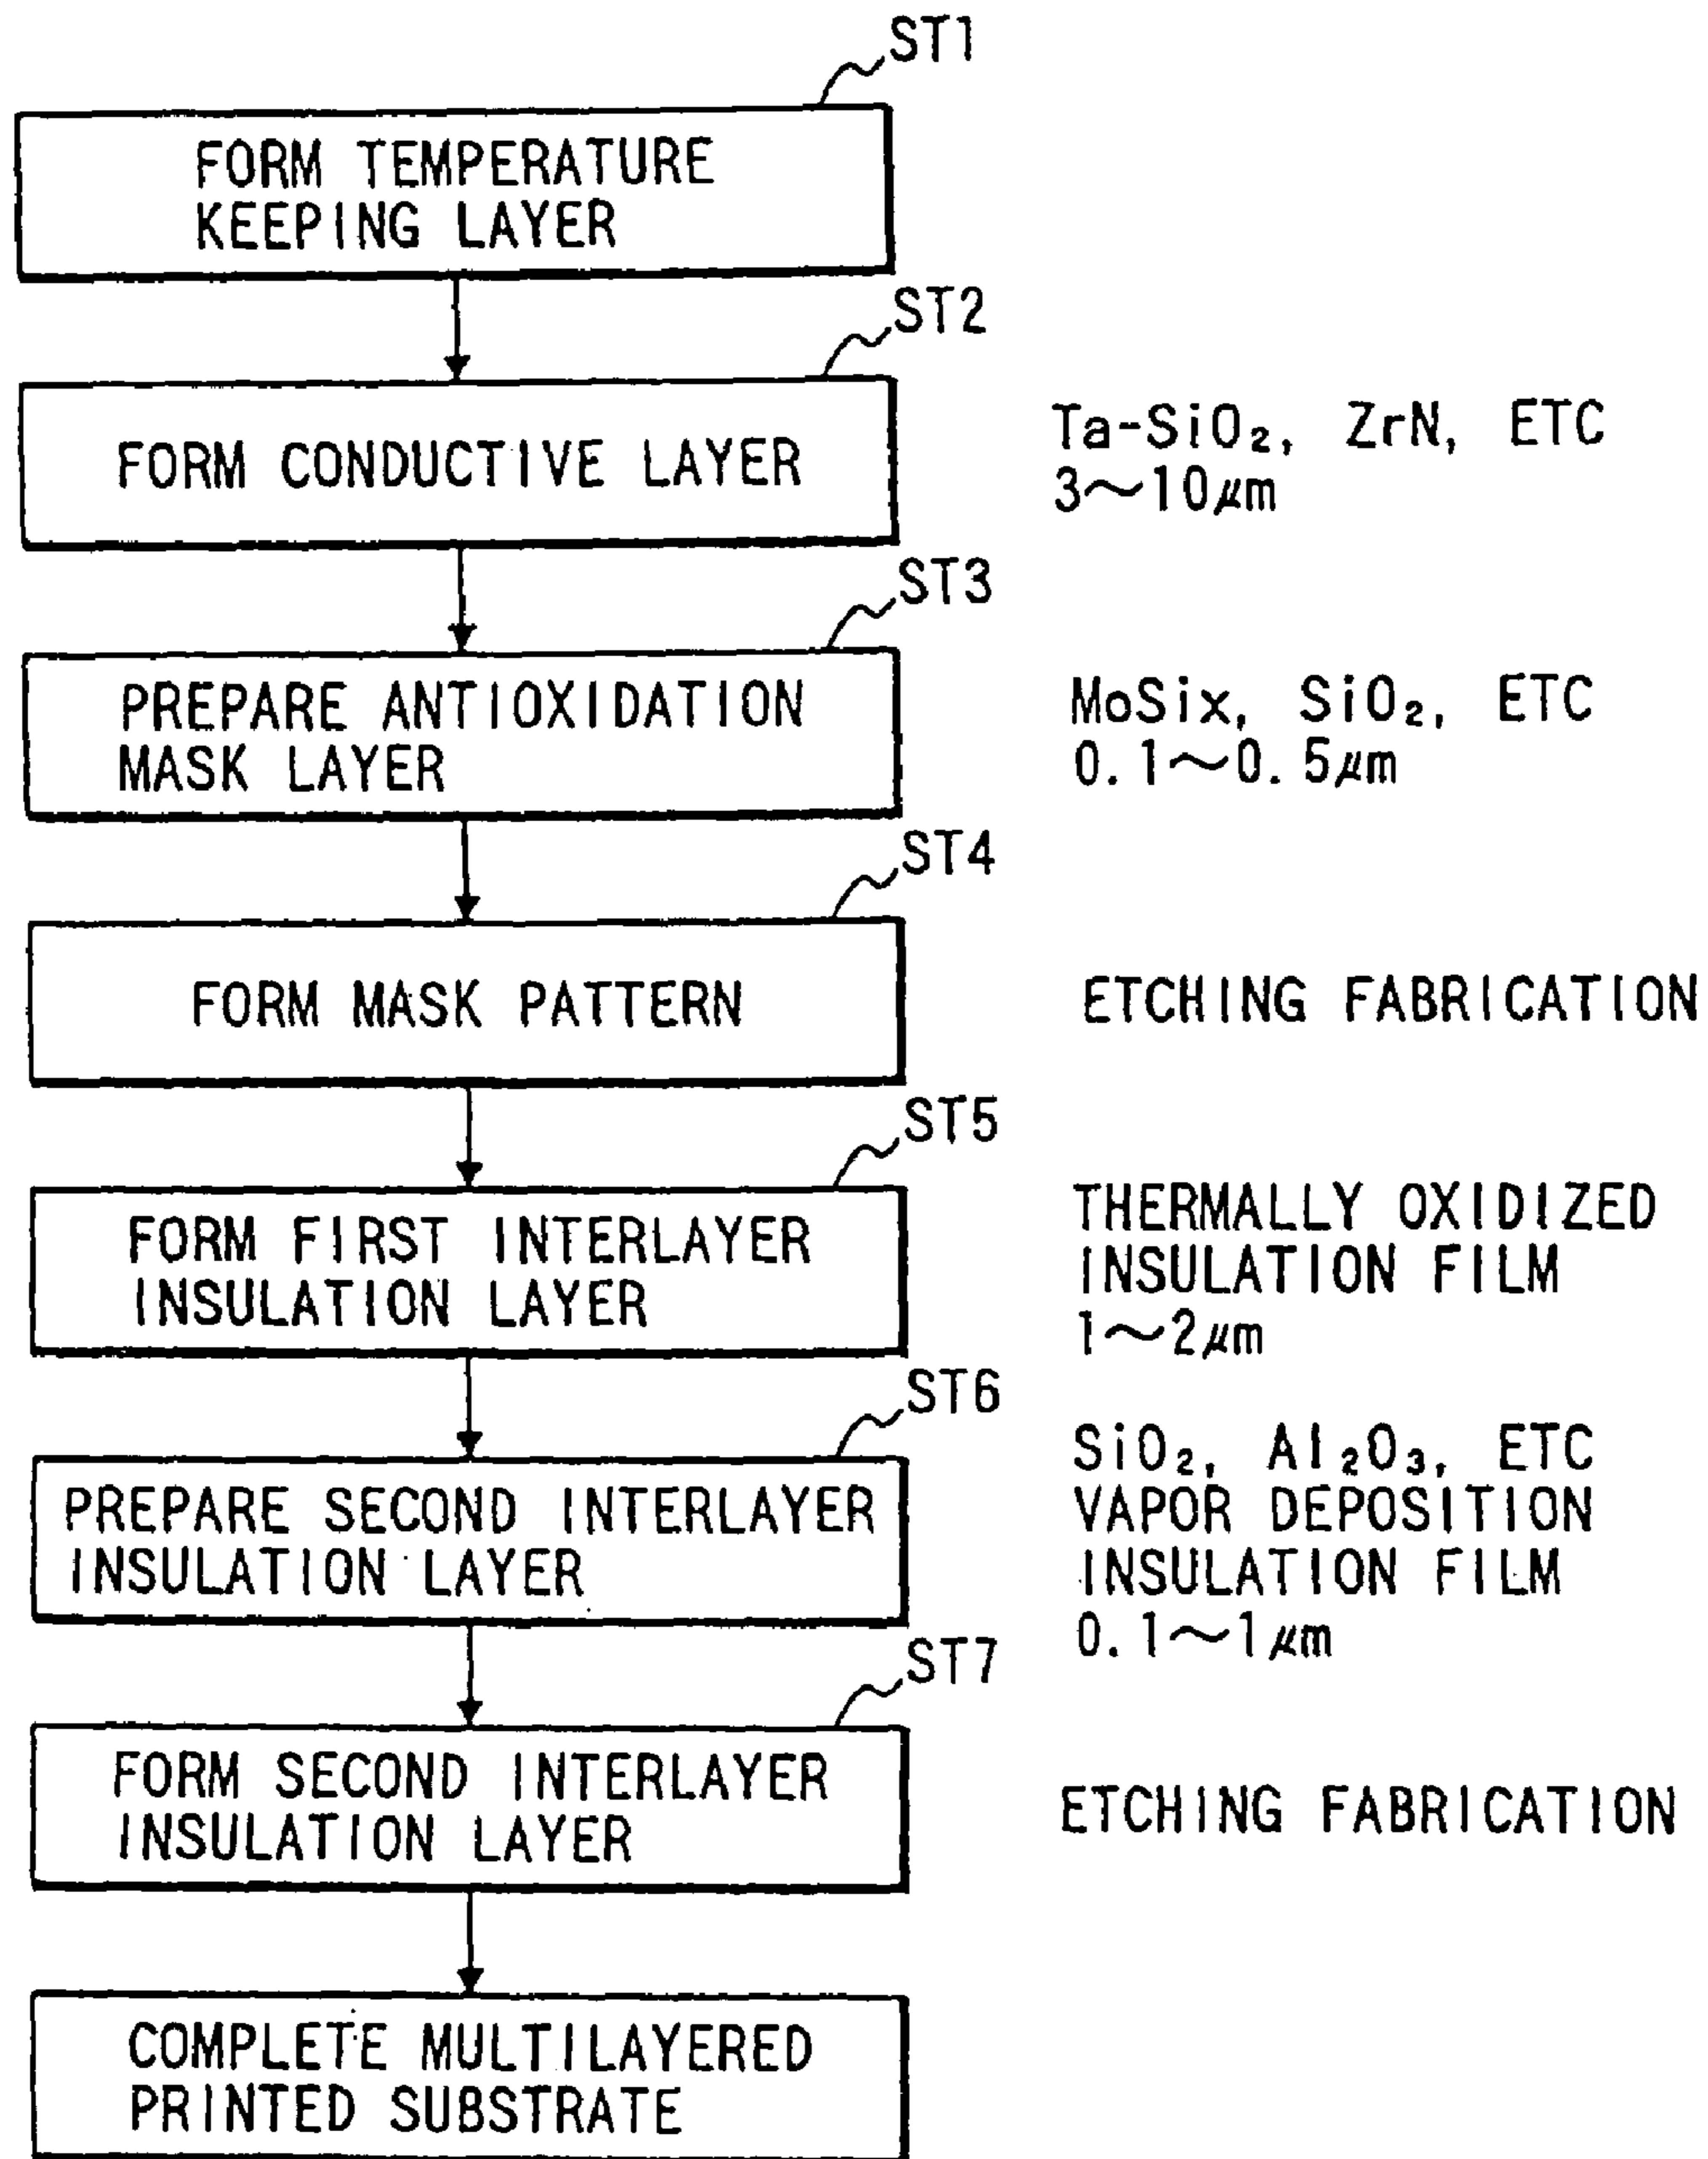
ST1

FORM TEMPERATURE KEEPING LAYER

ST2

FORM CONDUCTIVE LAYER

Ta-$SiO_2$, ZrN, ETC
3~10μm

ST3

PREPARE ANTIOXIDATION MASK LAYER

MoSix, $SiO_2$, ETC
0.1~0.5μm

ST4

FORM MASK PATTERN

ETCHING FABRICATION

ST5

FORM FIRST INTERLAYER INSULATION LAYER

THERMALLY OXIDIZED INSULATION FILM
1~2μm

ST6

PREPARE SECOND INTERLAYER INSULATION LAYER

$SiO_2$, $Al_2O_3$, ETC
VAPOR DEPOSITION INSULATION FILM
0.1~1μm

ST7

FORM SECOND INTERLAYER INSULATION LAYER

ETCHING FABRICATION

COMPLETE MULTILAYERED PRINTED SUBSTRATE